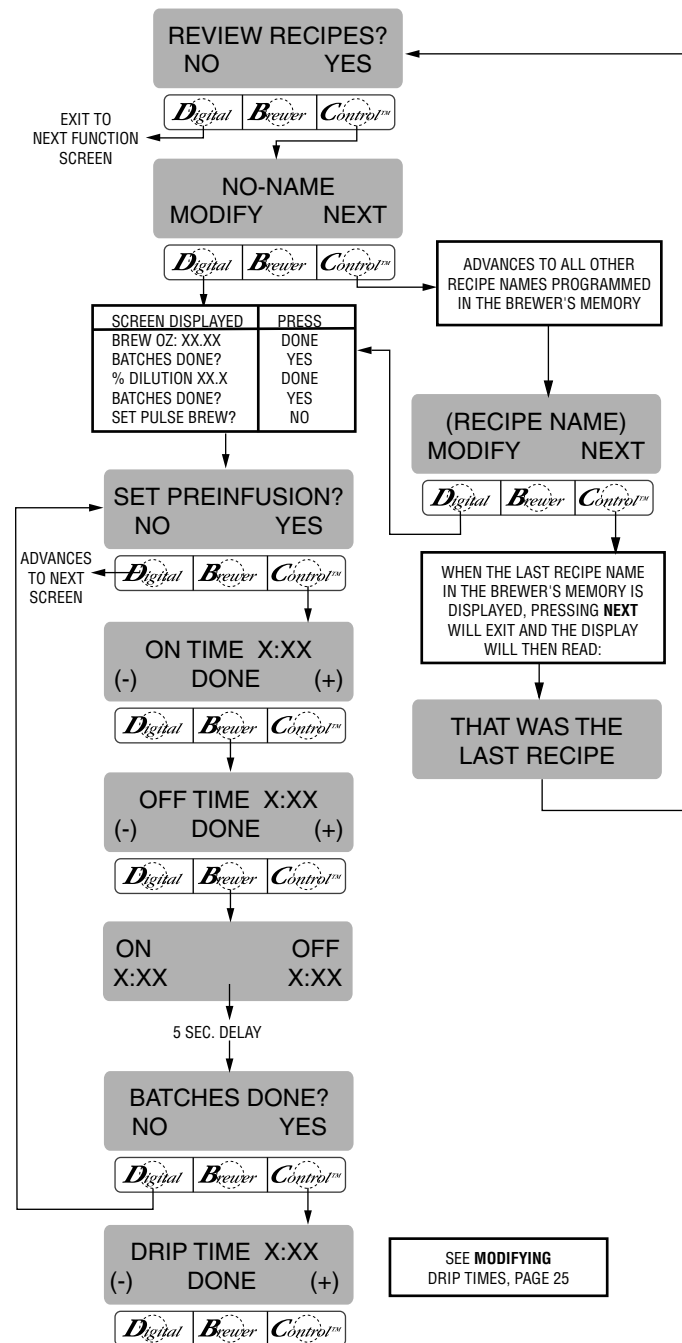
REVIEW RECIPES?
NO YES

Digital Brewer Control™

EXIT TO NEXT FUNCTION SCREEN

NO-NAME
MODIFY NEXT

Digital Brewer Control™

ADVANCES TO ALL OTHER RECIPE NAMES PROGRAMMED IN THE BREWER'S MEMORY

| SCREEN DISPLAYED | PRESS |
|---|---|
| BREW OZ: XX.XX | DONE |
| BATCHES DONE? | YES |
| % DILUTION XX.X | DONE |
| BATCHES DONE? | YES |
| SET PULSE BREW? | NO |

(RECIPE NAME)
MODIFY NEXT

Digital Brewer Control™

SET PREINFUSION?
NO YES

ADVANCES TO NEXT SCREEN

Digital Brewer Control™

WHEN THE LAST RECIPE NAME IN THE BREWER'S MEMORY IS DISPLAYED, PRESSING **NEXT** WILL EXIT AND THE DISPLAY WILL THEN READ:

THAT WAS THE LAST RECIPE

ON TIME X:XX
(-) DONE (+)

Digital Brewer Control™

OFF TIME X:XX
(-) DONE (+)

Digital Brewer Control™

ON OFF
X:XX X:XX

5 SEC. DELAY

BATCHES DONE?
NO YES

Digital Brewer Control™

DRIP TIME X:XX
(-) DONE (+)

SEE **MODIFYING** DRIP TIMES, PAGE 25

Digital Brewer Control™